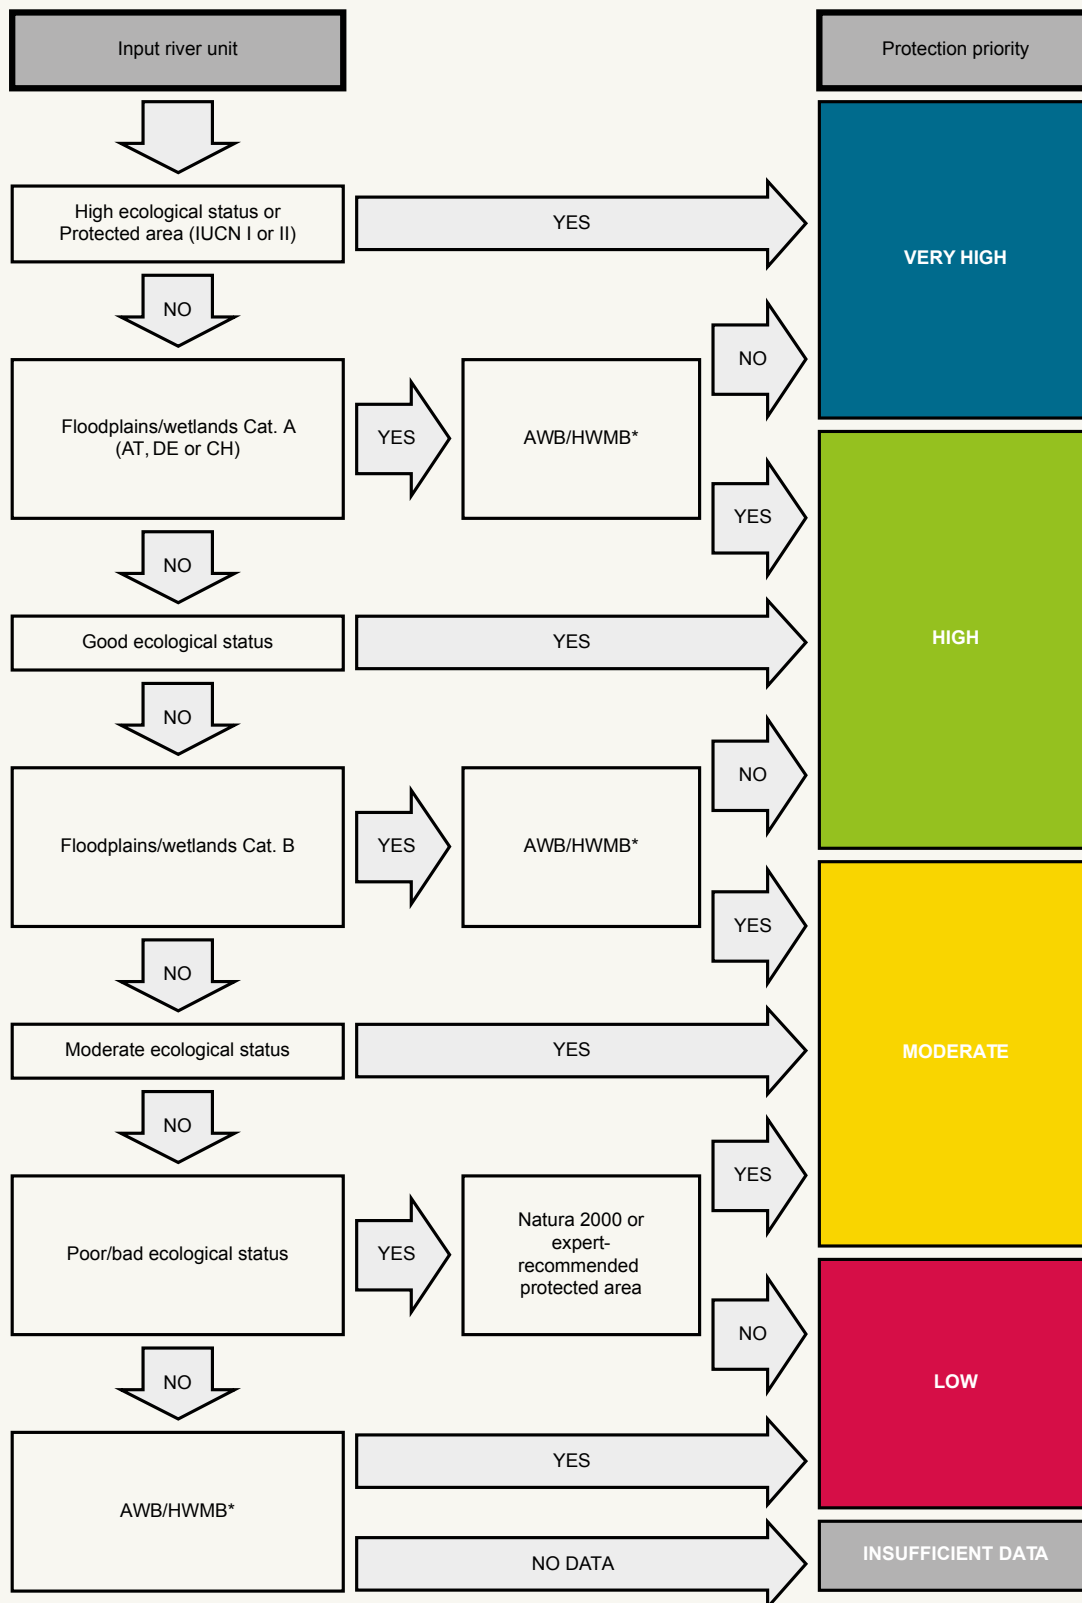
Input river unit

Protection priority

High ecological status or Protected area (IUCN I or II)

YES

VERY HIGH

NO

Floodplains/wetlands Cat. A (AT, DE or CH)

YES

AWB/HWMB*

NO

YES

NO

Good ecological status

YES

HIGH

NO

Floodplains/wetlands Cat. B

YES

AWB/HWMB*

NO

YES

NO

Moderate ecological status

YES

MODERATE

NO

Poor/bad ecological status

YES

Natura 2000 or expert-recommended protected area

YES

NO

LOW

NO

AWB/HWMB*

YES

NO DATA

INSUFFICIENT DATA